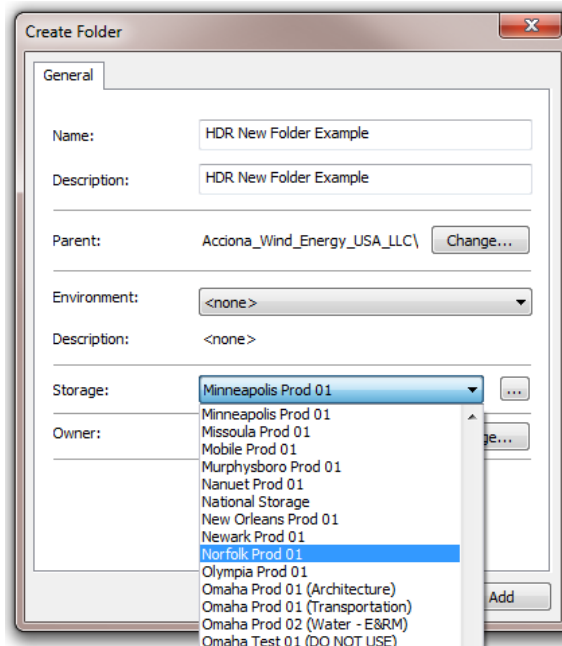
Create Folder

General

Name: HDR New Folder Example

Description: HDR New Folder Example

Parent: Acciona_Wind_Energy_USA_LLC\ Change...

Environment: <none>

Description: <none>

Storage: Minneapolis Prod 01 ...

Owner: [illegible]ge...

Minneapolis Prod 01
Missoula Prod 01
Mobile Prod 01
Murphysboro Prod 01
Nanuet Prod 01
National Storage
New Orleans Prod 01
Newark Prod 01
Norfolk Prod 01
Olympia Prod 01
Omaha Prod 01 (Architecture)
Omaha Prod 01 (Transportation)
Omaha Prod 02 (Water - E&RM)
Omaha Test 01 (DO NOT USE)

Add